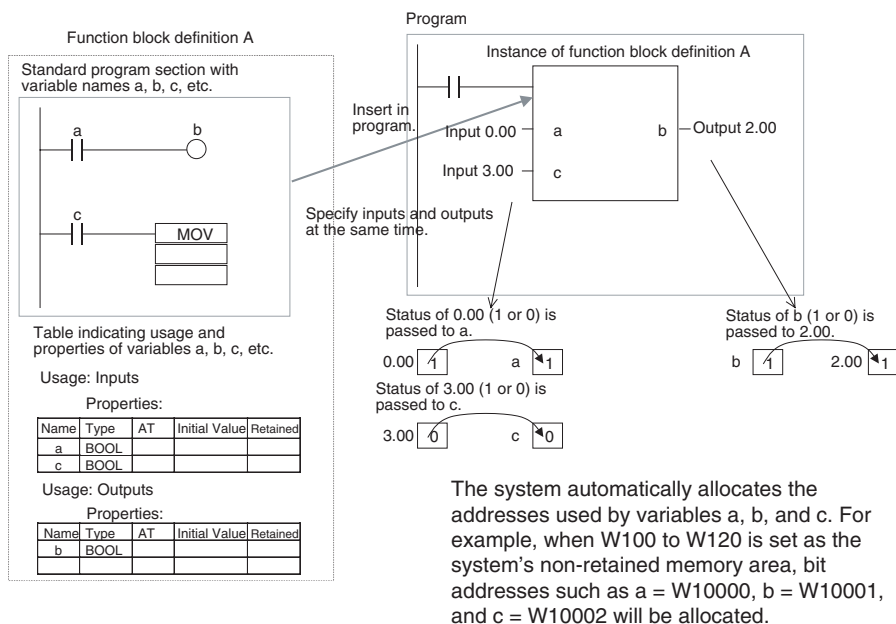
Function block definition A

Standard program section with variable names a, b, c, etc.

a

b

c

MOV

Table indicating usage and properties of variables a, b, c, etc.

Usage: Inputs

Properties:

| Name | Type | AT | Initial Value | Retained |
|---|---|---|---|---|
| a | BOOL | | | |
| c | BOOL | | | |

Usage: Outputs

Properties:

| Name | Type | AT | Initial Value | Retained |
|---|---|---|---|---|
| b | BOOL | | | |
| | | | | |

Program

Instance of function block definition A

Insert in program.

Input 0.00

a

b

Output 2.00

Input 3.00

c

Specify inputs and outputs at the same time.

Status of 0.00 (1 or 0) is passed to a.

0.00 1 a 1

Status of 3.00 (1 or 0) is passed to c.

3.00 0 c 0

Status of b (1 or 0) is passed to 2.00.

b 1 2.00 1

The system automatically allocates the addresses used by variables a, b, and c. For example, when W100 to W120 is set as the system's non-retained memory area, bit addresses such as a = W10000, b = W10001, and c = W10002 will be allocated.